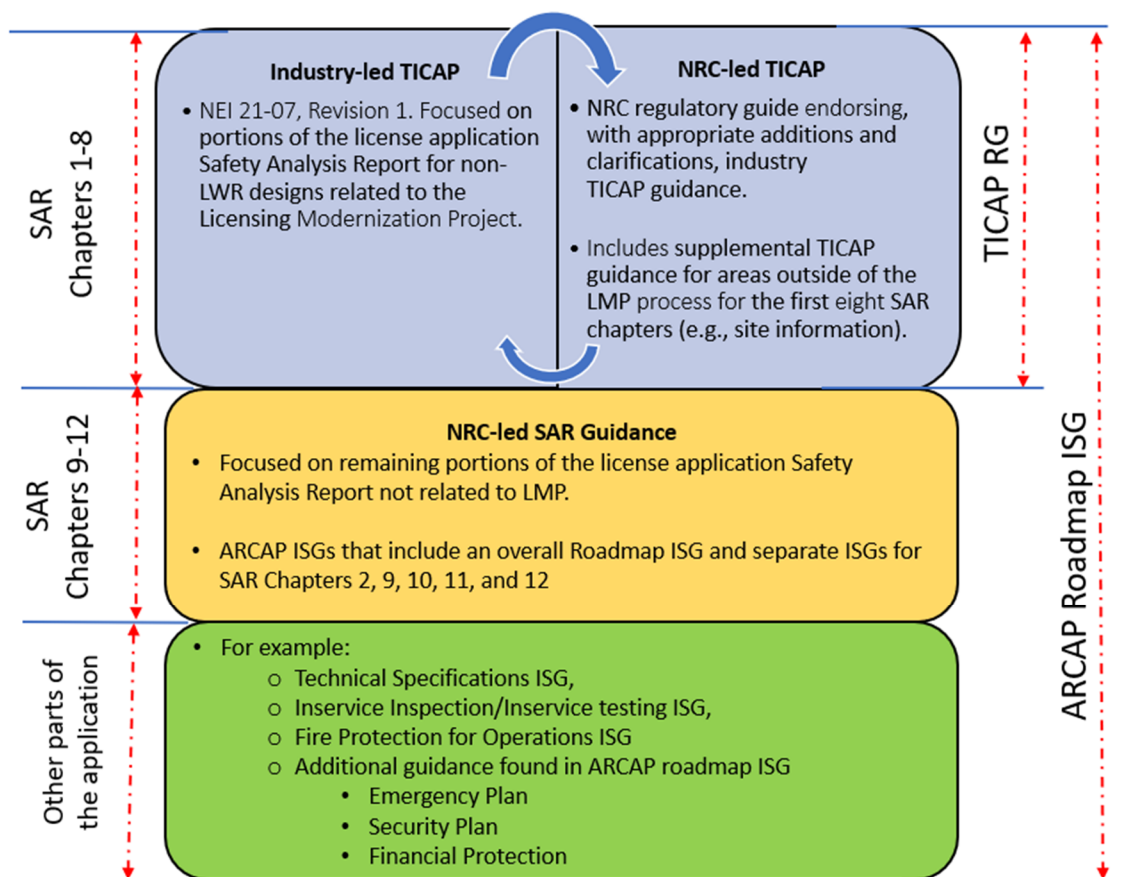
SAR Chapters 1-8

Industry-led TICAP

• NEI 21-07, Revision 1. Focused on portions of the license application Safety Analysis Report for non-LWR designs related to the Licensing Modernization Project.

NRC-led TICAP

• NRC regulatory guide endorsing, with appropriate additions and clarifications, industry TICAP guidance.

• Includes supplemental TICAP guidance for areas outside of the LMP process for the first eight SAR chapters (e.g., site information).

TICAP RG

SAR Chapters 9-12

NRC-led SAR Guidance

• Focused on remaining portions of the license application Safety Analysis Report not related to LMP.

• ARCAP ISGs that include an overall Roadmap ISG and separate ISGs for SAR Chapters 2, 9, 10, 11, and 12

ARCAP Roadmap ISG

Other parts of the application

• For example:
  o Technical Specifications ISG,
  o Inservice Inspection/Inservice testing ISG,
  o Fire Protection for Operations ISG
  o Additional guidance found in ARCAP roadmap ISG
    • Emergency Plan
    • Security Plan
    • Financial Protection